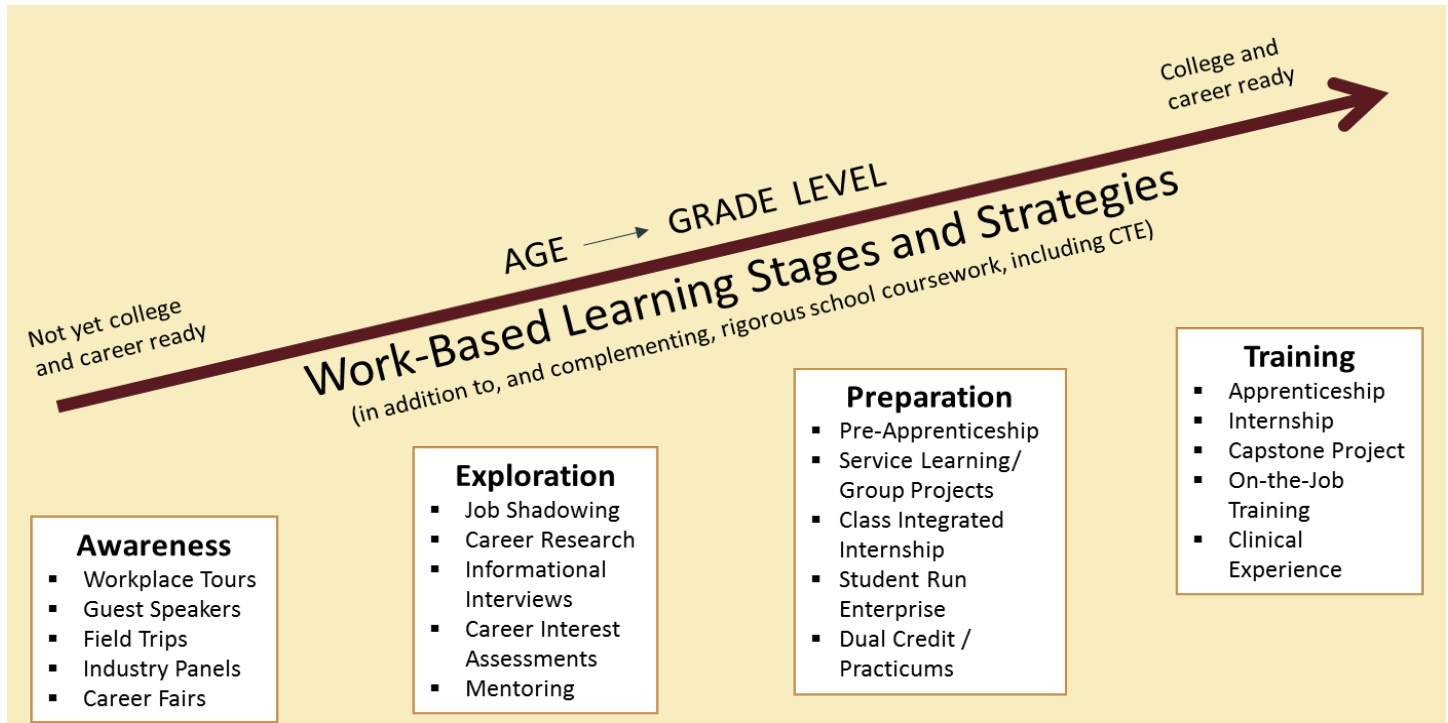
College and career ready

AGE → GRADE LEVEL

Not yet college and career ready

Work-Based Learning Stages and Strategies
(in addition to, and complementing, rigorous school coursework, including CTE)

Training
- Apprenticeship
- Internship
- Capstone Project
- On-the-Job Training
- Clinical Experience

Preparation
- Pre-Apprenticeship
- Service Learning/ Group Projects
- Class Integrated Internship
- Student Run Enterprise
- Dual Credit / Practicums

Exploration
- Job Shadowing
- Career Research
- Informational Interviews
- Career Interest Assessments
- Mentoring

Awareness
- Workplace Tours
- Guest Speakers
- Field Trips
- Industry Panels
- Career Fairs